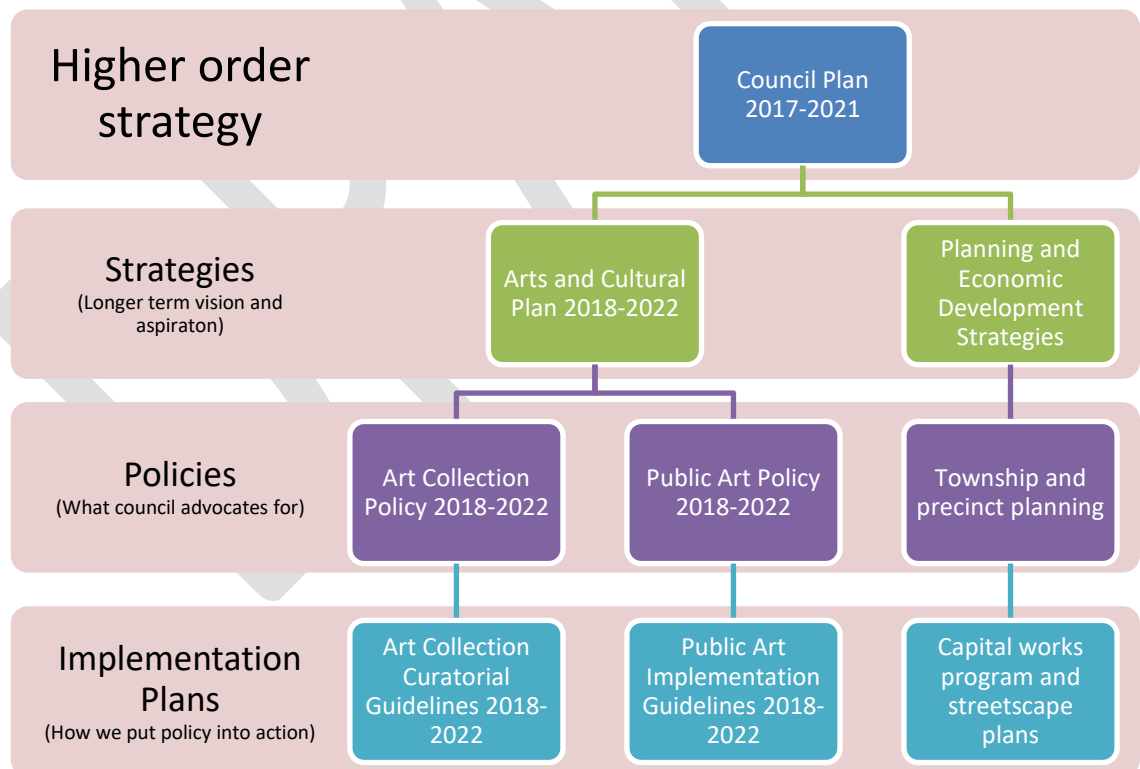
Higher order strategy

Council Plan 2017-2021

Strategies
(Longer term vision and aspiraton)

Arts and Cultural Plan 2018-2022

Planning and Economic Development Strategies

Policies
(What council advocates for)

Art Collection Policy 2018-2022

Public Art Policy 2018-2022

Township and precinct planning

Implementation Plans
(How we put policy into action)

Art Collection Curatorial Guidelines 2018-2022

Public Art Implementation Guidelines 2018-2022

Capital works program and streetscape plans